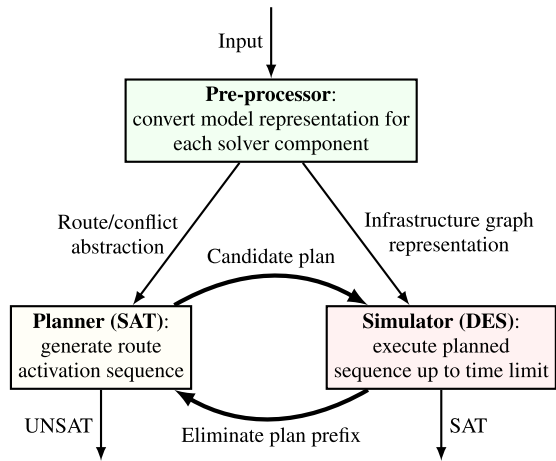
Input

**Pre-processor**: convert model representation for each solver component

Route/conflict abstraction

Infrastructure graph representation

Candidate plan

**Planner (SAT)**: generate route activation sequence

**Simulator (DES)**: execute planned sequence up to time limit

UNSAT

Eliminate plan prefix

SAT